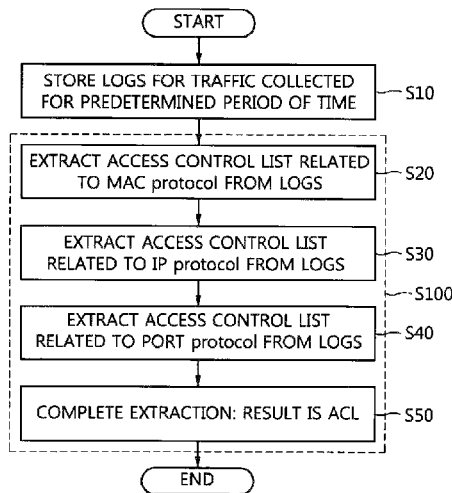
START

STORE LOGS FOR TRAFFIC COLLECTED FOR PREDETERMINED PERIOD OF TIME

S10

EXTRACT ACCESS CONTROL LIST RELATED TO MAC protocol FROM LOGS

S20

EXTRACT ACCESS CONTROL LIST RELATED TO IP protocol FROM LOGS

S30

S100

EXTRACT ACCESS CONTROL LIST RELATED TO PORT protocol FROM LOGS

S40

COMPLETE EXTRACTION: RESULT IS ACL

S50

END